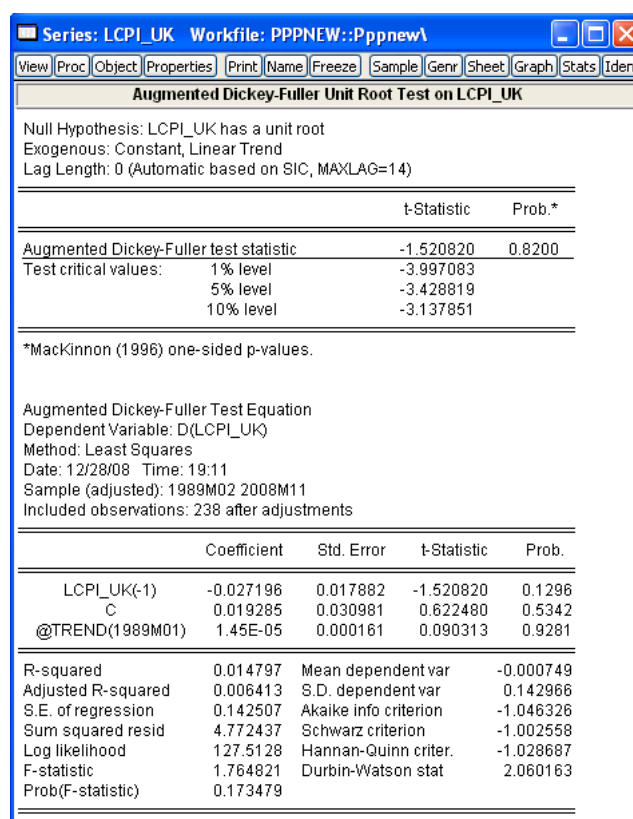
Series: LCPI_UK Workfile: PPPNEW::Pppnew\

View | Proc | Object | Properties | Print | Name | Freeze | Sample | Genr | Sheet | Graph | Stats | Iden

Augmented Dickey-Fuller Unit Root Test on LCPI_UK

Null Hypothesis: LCPI_UK has a unit root
Exogenous: Constant, Linear Trend
Lag Length: 0 (Automatic based on SIC, MAXLAG=14)

| | | t-Statistic | Prob.* |
|---|---|---|---|
| Augmented Dickey-Fuller test statistic | | -1.520820 | 0.8200 |
| Test critical values: | 1% level | -3.997083 | |
| | 5% level | -3.428819 | |
| | 10% level | -3.137851 | |

*MacKinnon (1996) one-sided p-values.

Augmented Dickey-Fuller Test Equation
Dependent Variable: D(LCPI_UK)
Method: Least Squares
Date: 12/28/08 Time: 19:11
Sample (adjusted): 1989M02 2008M11
Included observations: 238 after adjustments

| | Coefficient | Std. Error | t-Statistic | Prob. |
|---|---|---|---|---|
| LCPI_UK(-1) | -0.027196 | 0.017882 | -1.520820 | 0.1296 |
| C | 0.019285 | 0.030981 | 0.622480 | 0.5342 |
| @TREND(1989M01) | 1.45E-05 | 0.000161 | 0.090313 | 0.9281 |

| | | | |
|---|---|---|---|
| R-squared | 0.014797 | Mean dependent var | -0.000749 |
| Adjusted R-squared | 0.006413 | S.D. dependent var | 0.142966 |
| S.E. of regression | 0.142507 | Akaike info criterion | -1.046326 |
| Sum squared resid | 4.772437 | Schwarz criterion | -1.002558 |
| Log likelihood | 127.5128 | Hannan-Quinn criter. | -1.028687 |
| F-statistic | 1.764821 | Durbin-Watson stat | 2.060163 |
| Prob(F-statistic) | 0.173479 | | |